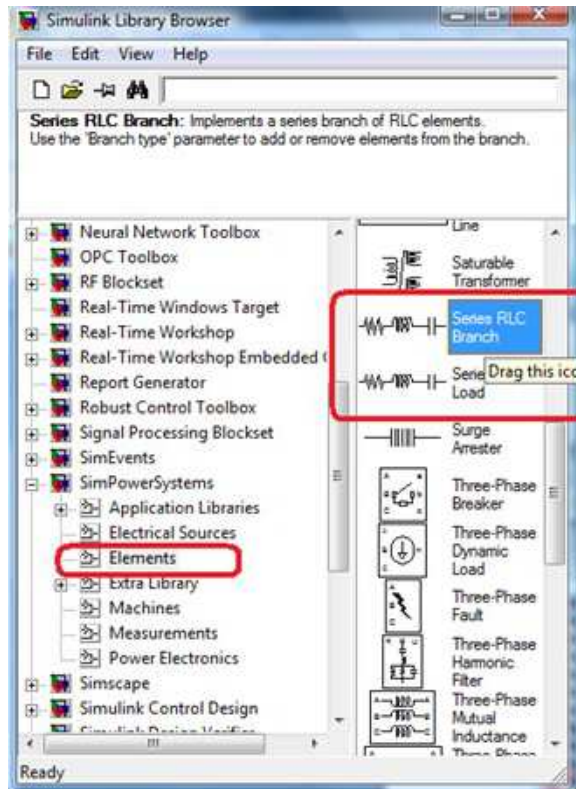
Simulink Library Browser

File Edit View Help

Series RLC Branch: Implements a series branch of RLC elements. Use the 'Branch type' parameter to add or remove elements from the branch.

Neural Network Toolbox
OPC Toolbox
RF Blockset
Real-Time Windows Target
Real-Time Workshop
Real-Time Workshop Embedded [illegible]
Report Generator
Robust Control Toolbox
Signal Processing Blockset
SimEvents
SimPowerSystems
Application Libraries
Electrical Sources
Elements
Extra Library
Machines
Measurements
Power Electronics
Simscape
Simulink Control Design
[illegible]

Line
Saturable Transformer
Series RLC Branch
Serie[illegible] Load
Drag this ico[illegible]
Surge Arrester
Three-Phase Breaker
Three-Phase Dynamic Load
Three-Phase Fault
Three-Phase Harmonic Filter
Three-Phase Mutual Inductance
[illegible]

Ready